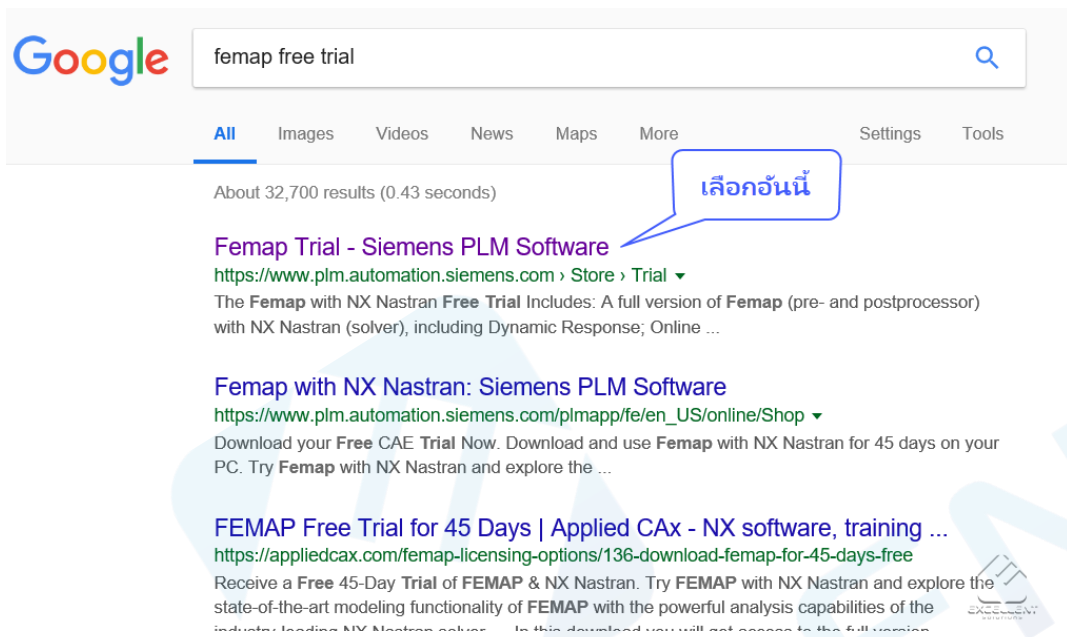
Google

femap free trial

All Images Videos News Maps More Settings Tools

About 32,700 results (0.43 seconds)

เลือกอันนี้

Femap Trial - Siemens PLM Software
https://www.plm.automation.siemens.com › Store › Trial ▾
The Femap with NX Nastran Free Trial Includes: A full version of Femap (pre- and postprocessor) with NX Nastran (solver), including Dynamic Response; Online ...

Femap with NX Nastran: Siemens PLM Software
https://www.plm.automation.siemens.com/plmapp/fe/en_US/online/Shop ▾
Download your Free CAE Trial Now. Download and use Femap with NX Nastran for 45 days on your PC. Try Femap with NX Nastran and explore the ...

FEMAP Free Trial for 45 Days | Applied CAx - NX software, training ...
https://appliedcax.com/femap-licensing-options/136-download-femap-for-45-days-free
Receive a Free 45-Day Trial of FEMAP & NX Nastran. Try FEMAP with NX Nastran and explore the state-of-the-art modeling functionality of FEMAP with the powerful analysis capabilities of the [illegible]

EXCELLENT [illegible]